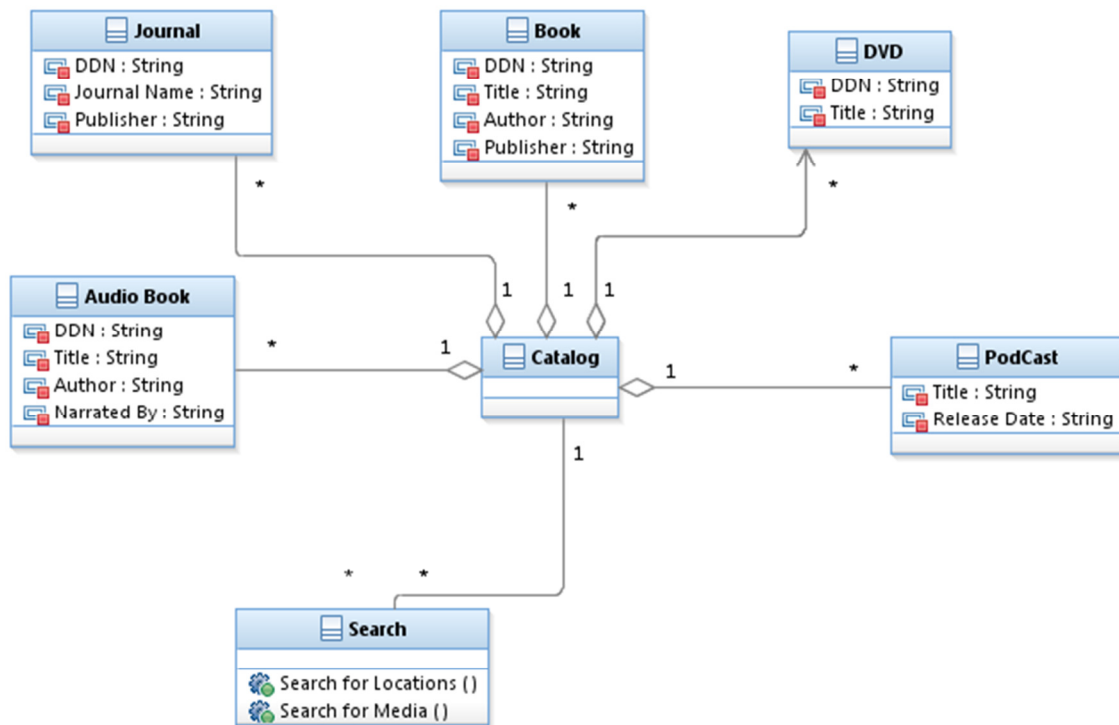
Journal
DDN : String
Journal Name : String
Publisher : String

Book
DDN : String
Title : String
Author : String
Publisher : String

DVD
DDN : String
Title : String

*
*
*

Audio Book
DDN : String
Title : String
Author : String
Narrated By : String

1
1
1

*
1
Catalog
1
*

PodCast
Title : String
Release Date : String

1

*
*

Search
Search for Locations ()
Search for Media ()